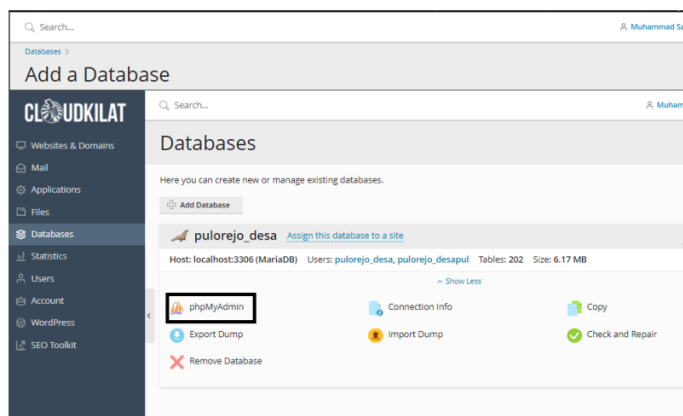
Search...

Muhammad Sa

Databases >

Add a Database

CLOUDKILAT

Search...

Muham

Websites & Domains

Mail

Applications

Files

Databases

Statistics

Users

Account

WordPress

SEO Toolkit

Databases

Here you can create new or manage existing databases.

Add Database

pulorejo_desa Assign this database to a site

Host: localhost:3306 (MariaDB) Users: pulorejo_desa, pulorejo_desapul Tables: 202 Size: 6.17 MB

Show Less

phpMyAdmin

Connection Info

Copy

Export Dump

Import Dump

Check and Repair

Remove Database